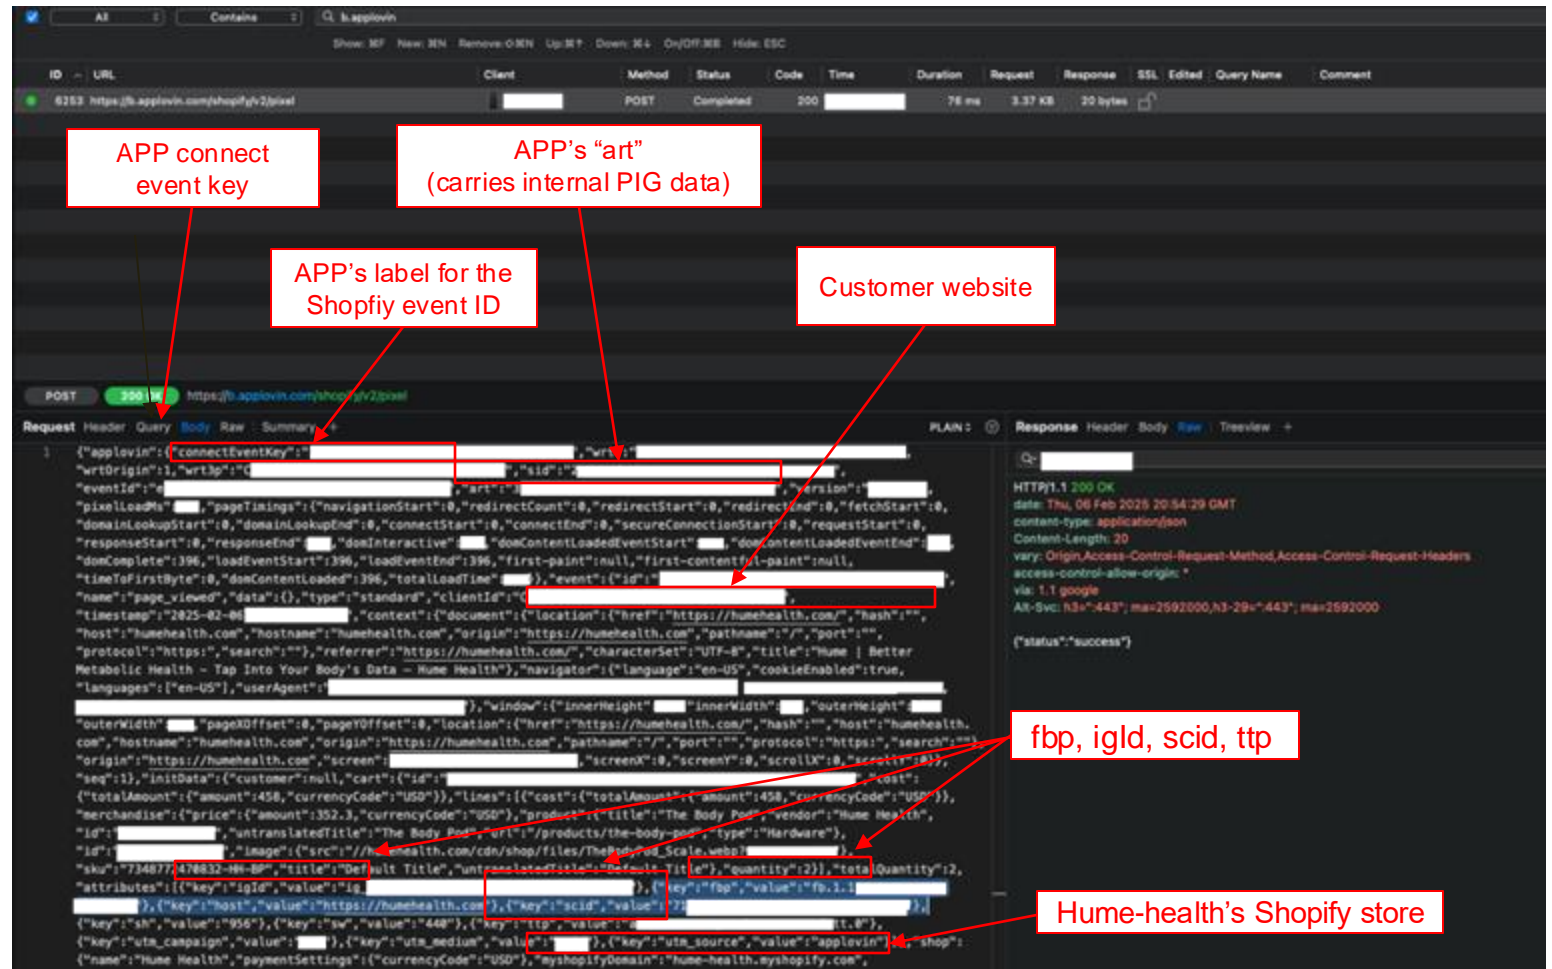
All | Contains | b.applovin

Show: ⌘F New: ⌘N Remove: ⌫⌘N Up: ⌘↑ Down: ⌘↓ On/Off: ⌘B Hide: ESC

| ID | URL | Client | Method | Status | Code | Time | Duration | Request | Response | SSL | Edited | Query Name | Comment |
|---|---|---|---|---|---|---|---|---|---|---|---|---|---|
| 6253 | https://b.applovin.com/shopify/v2/pixel | | POST | Completed | 200 | | 76 ms | 3.37 KB | 20 bytes | | | | |

APP connect event key

APP's "art" (carries internal PIG data)

APP's label for the Shopfiy event ID

Customer website

POST 200 OK https://b.applovin.com/shopify/v2/pixel

Request Header Query Body Raw Summary +

PLAIN

Response Header Body Raw Treeview +

1 {"applovin":{"connectEventKey":"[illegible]","wrt":"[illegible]", "wrtOrigin":1,"wrt3p":"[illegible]","sid":"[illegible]", "eventId":"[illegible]","art":"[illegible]","version":"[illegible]", "pixelLoadMs":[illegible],"pageTimings":{"navigationStart":0,"redirectCount":0,"redirectStart":0,"redirectEnd":0,"fetchStart":0, "domainLookupStart":0,"domainLookupEnd":0,"connectStart":0,"connectEnd":0,"secureConnectionStart":0,"requestStart":0, "responseStart":0,"responseEnd":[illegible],"domInteractive":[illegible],"domContentLoadedEventStart":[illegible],"domContentLoadedEventEnd":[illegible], "domComplete":396,"loadEventStart":396,"loadEventEnd":396,"first-paint":null,"first-contentful-paint":null, "timeToFirstByte":0,"domContentLoaded":396,"totalLoadTime":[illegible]},"event":{"id":"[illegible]", "name":"page_viewed","data":{},"type":"standard","clientId":"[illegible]", "timestamp":"2025-02-06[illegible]","context":{"document":{"location":{"href":"https://humehealth.com/","hash":"", "host":"humehealth.com","hostname":"humehealth.com","origin":"https://humehealth.com","pathname":"/","port":"", "protocol":"https:","search":""},"referrer":"https://humehealth.com/","characterSet":"UTF-8","title":"Hume | Better Metabolic Health - Tap Into Your Body's Data - Hume Health"},"navigator":{"language":"en-US","cookieEnabled":true, "languages":["en-US"],"userAgent":"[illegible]"},"window":{"innerHeight":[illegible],"innerWidth":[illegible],"outerHeight":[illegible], "outerWidth":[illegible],"pageXOffset":0,"pageYOffset":0,"location":{"href":"https://humehealth.com/","hash":"","host":"humehealth.com","hostname":"humehealth.com","origin":"https://humehealth.com","pathname":"/","port":"","protocol":"https:","search":""}, "origin":"https://humehealth.com","screen":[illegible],"screenX":0,"screenY":0,"scrollX":0,"scrollY":0}}, "seq":1},"initData":{"customer":null,"cart":{"id":"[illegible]","cost": {"totalAmount":{"amount":458,"currencyCode":"USD"}},"lines":[{"cost":{"totalAmount":{"amount":458,"currencyCode":"USD"}}, "merchandise":{"price":{"amount":352.3,"currencyCode":"USD"},"product":{"title":"The Body Pod","vendor":"Hume Health", "id":"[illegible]","untranslatedTitle":"The Body Pod","url":"/products/the-body-pod","type":"Hardware"}, "id":"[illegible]","image":{"src":"//humehealth.com/cdn/shop/files/TheBodyPod_Scale.webp?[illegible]"}, "sku":"734877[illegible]470832-HH-BP","title":"Default Title","untranslatedTitle":"Default Title"},"quantity":2}],"totalQuantity":2, "attributes":[{"key":"igId","value":"ig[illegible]"},{"key":"fbp","value":"fb.1.1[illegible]"},{"key":"host","value":"https://humehealth.com"},{"key":"scid","value":"7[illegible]"}, {"key":"sh","value":"956"},{"key":"sw","value":"440"},{"key":"ttp","value":"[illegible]t.0"}, {"key":"utm_campaign","value":"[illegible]"},{"key":"utm_medium","value":"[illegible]"},{"key":"utm_source","value":"applovin"}],"shop": {"name":"Hume Health","paymentSettings":{"currencyCode":"USD"},"myshopifyDomain":"hume-health.myshopify.com",

HTTP/1.1 200 OK
date: Thu, 06 Feb 2025 20:54:29 GMT
content-type: application/json
Content-Length: 20
vary: Origin,Access-Control-Request-Method,Access-Control-Request-Headers
access-control-allow-origin: *
via: 1.1 google
Alt-Svc: h3=":443"; ma=2592000,h3-29=":443"; ma=2592000

{"status":"success"}

fbp, igId, scid, ttp

Hume-health's Shopify store